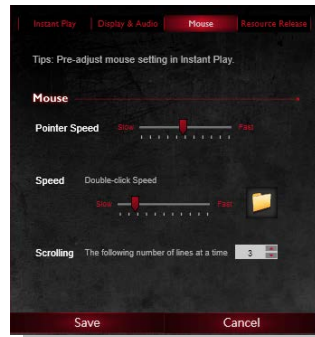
Instant Play | Display & Audio | Mouse | Resource Release

Tips: Pre-adjust mouse setting in Instant Play.

Mouse

Pointer Speed Slow Fast

Speed Double-click Speed

Slow Fast

Scrolling The following number of lines at a time 3

Save Cancel